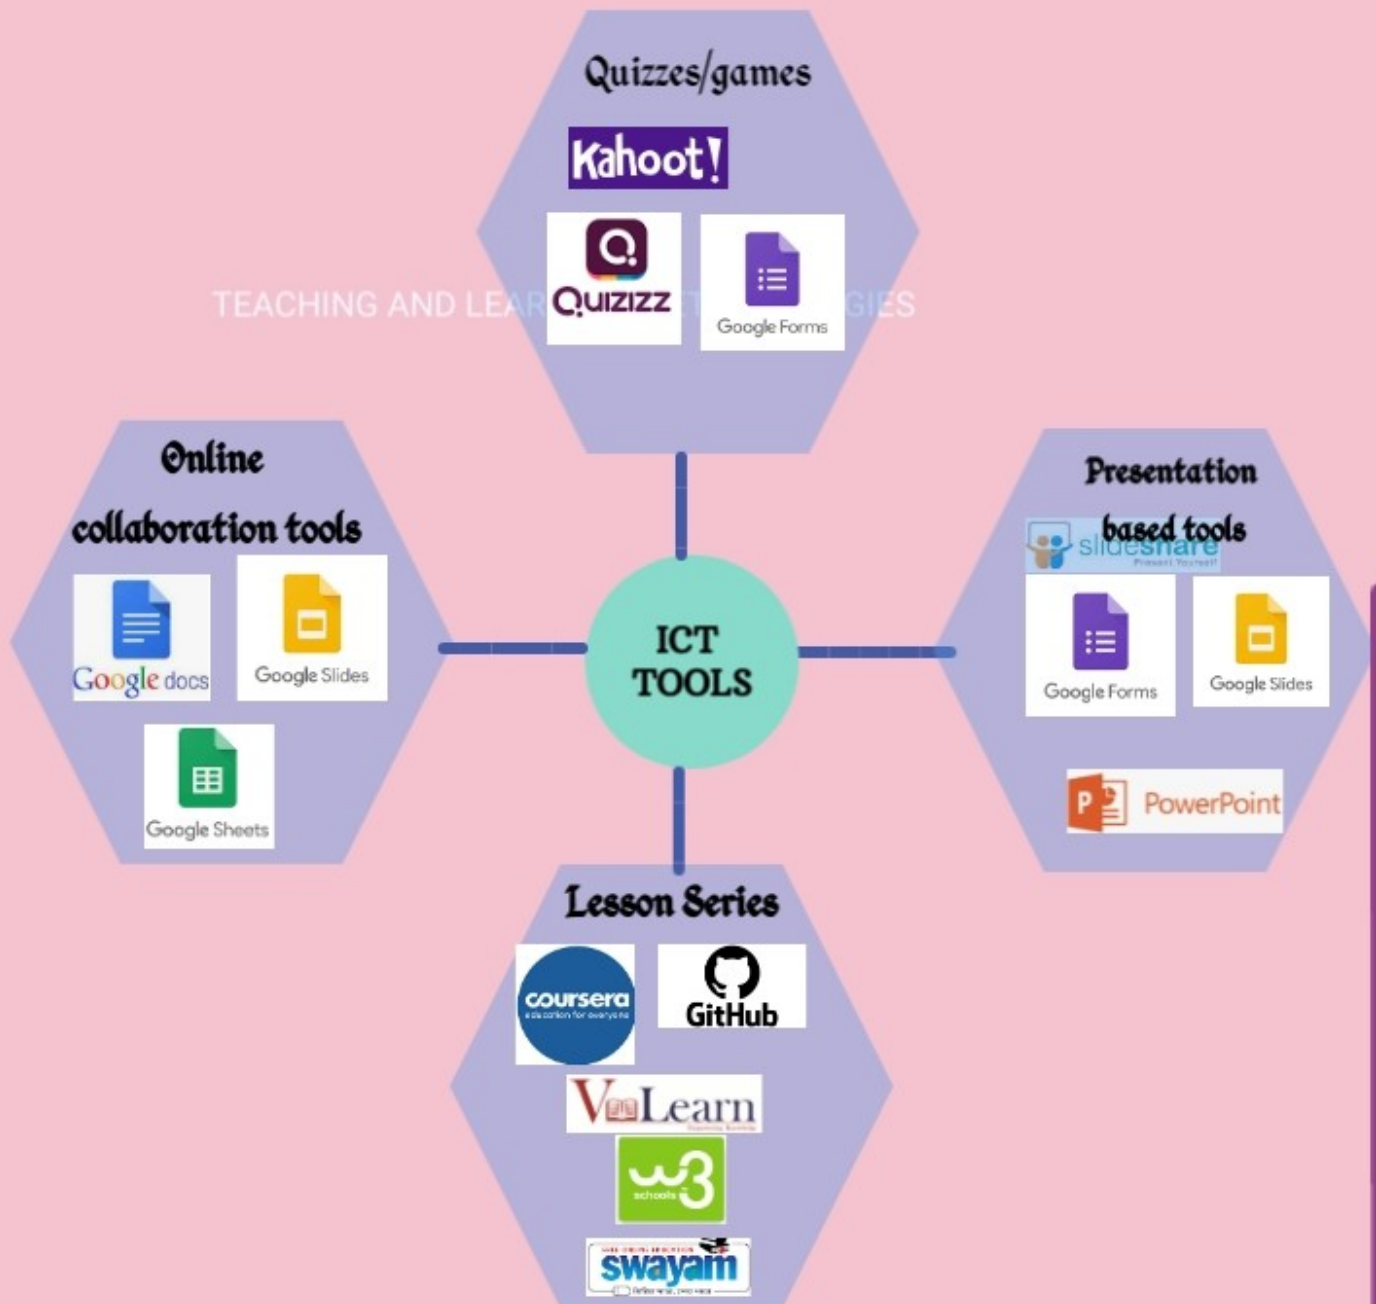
Quizzes/games

Kahoot!

Quizizz

Google Forms

TEACHING AND LEA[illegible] T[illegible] GIES

Online collaboration tools

Google docs

Google Slides

Google Sheets

ICT TOOLS

Presentation based tools

slideshare

Present Yourself

Google Forms

Google Slides

PowerPoint

Lesson Series

coursera

education for everyone

GitHub

VuLearn

w3schools

swayam

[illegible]